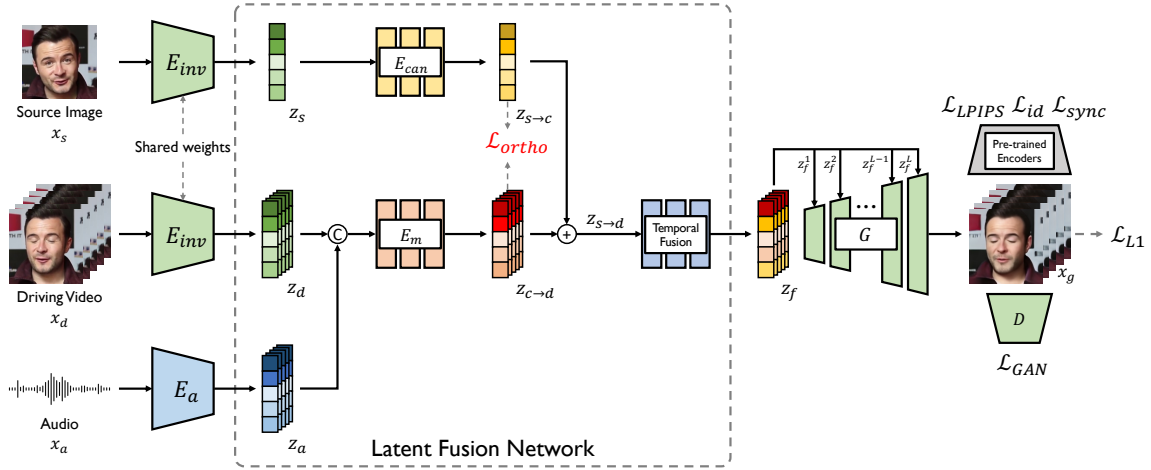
Source Image
$x_s$

$E_{inv}$

$z_s$

$E_{can}$

$z_{s\to c}$

$\mathcal{L}_{ortho}$

Shared weights

$\mathcal{L}_{LPIPS}$ $\mathcal{L}_{id}$ $\mathcal{L}_{sync}$

Pre-trained Encoders

Driving Video
$x_d$

$E_{inv}$

$z_d$

C

$E_m$

$z_{c\to d}$

$z_{s\to d}$

+

Temporal Fusion

$z_f$

$z_f^1$ $z_f^2$ $z_f^{L-1}$ $z_f^L$

...

$G$

$x_g$

$\mathcal{L}_{L1}$

$D$

$\mathcal{L}_{GAN}$

Audio
$x_a$

$E_a$

$z_a$

Latent Fusion Network